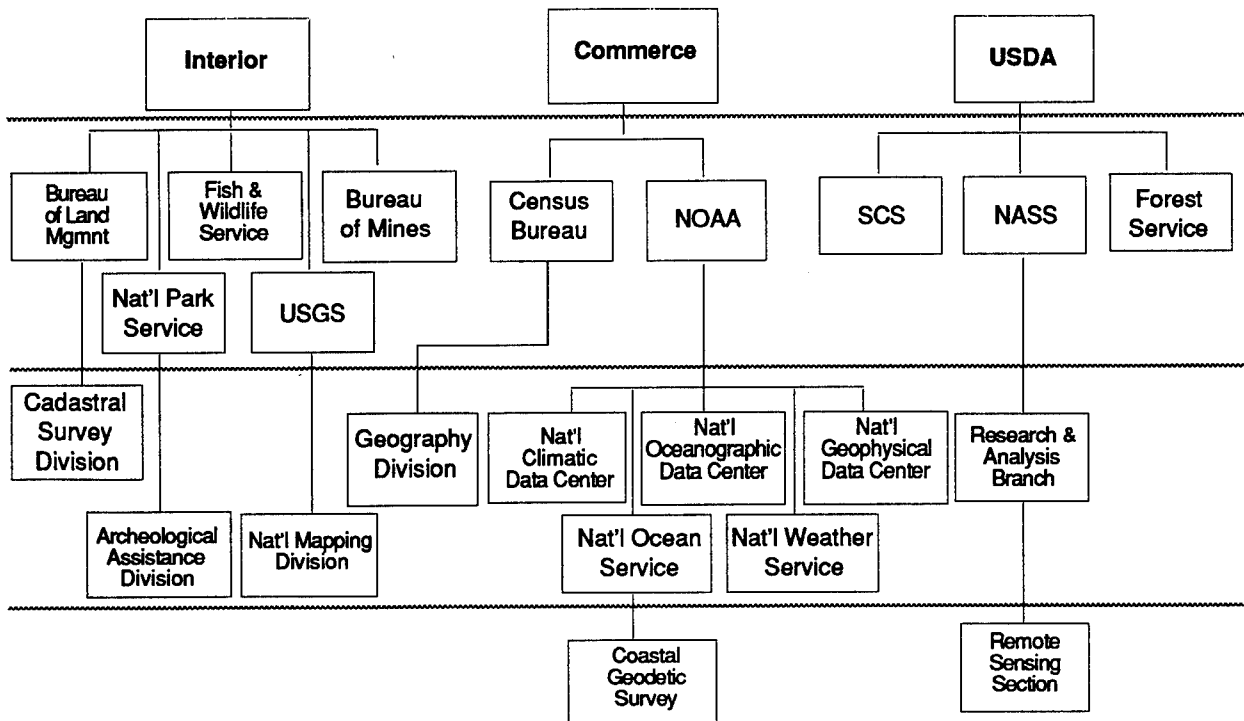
Interior

Commerce

USDA

Bureau of Land Mgmnt

Fish & Wildlife Service

Bureau of Mines

Census Bureau

NOAA

SCS

NASS

Forest Service

Nat'l Park Service

USGS

Cadastral Survey Division

Geography Division

Nat'l Climatic Data Center

Nat'l Oceanographic Data Center

Nat'l Geophysical Data Center

Research & Analysis Branch

Archeological Assistance Division

Nat'l Mapping Division

Nat'l Ocean Service

Nat'l Weather Service

Coastal Geodetic Survey

Remote Sensing Section